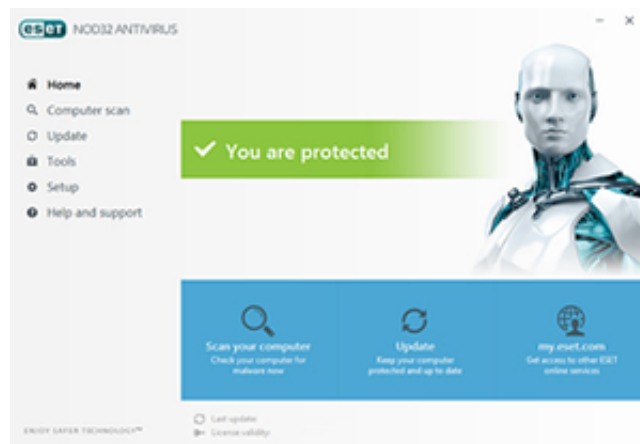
eset NOD32 ANTIVIRUS

Home
Computer scan
Update
Tools
Setup
Help and support

You are protected

Scan your computer
Check your computer for malware now

Update
Keep your computer protected and up to date

my.eset.com
Get access to other ESET online services

ENJOY SAFER TECHNOLOGY™

Last update:
License validity: